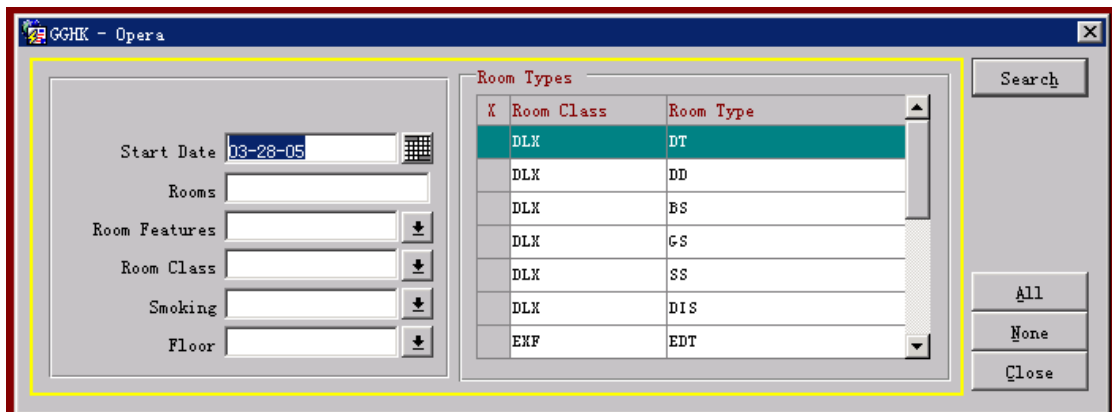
GGHK - Opera

Start Date 03-28-05
Rooms
Room Features
Room Class
Smoking
Floor

Room Types

| X | Room Class | Room Type |
|---|---|---|
| | DLX | DT |
| | DLX | DD |
| | DLX | BS |
| | DLX | GS |
| | DLX | SS |
| | DLX | DIS |
| | EXF | EDT |

Search
All
None
Close